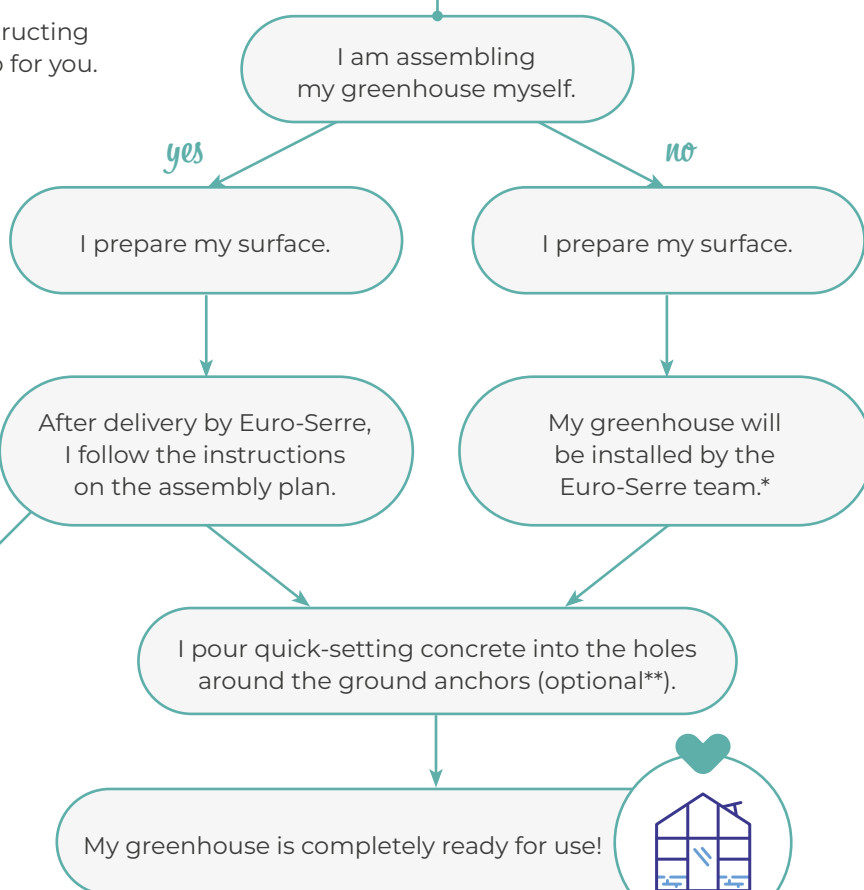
ructing
for you.

I am assembling my greenhouse myself.

yes

no

I prepare my surface.

I prepare my surface.

After delivery by Euro-Serre, I follow the instructions on the assembly plan.

My greenhouse will be installed by the Euro-Serre team.*

I pour quick-setting concrete into the holes around the ground anchors (optional**).

My greenhouse is completely ready for use!